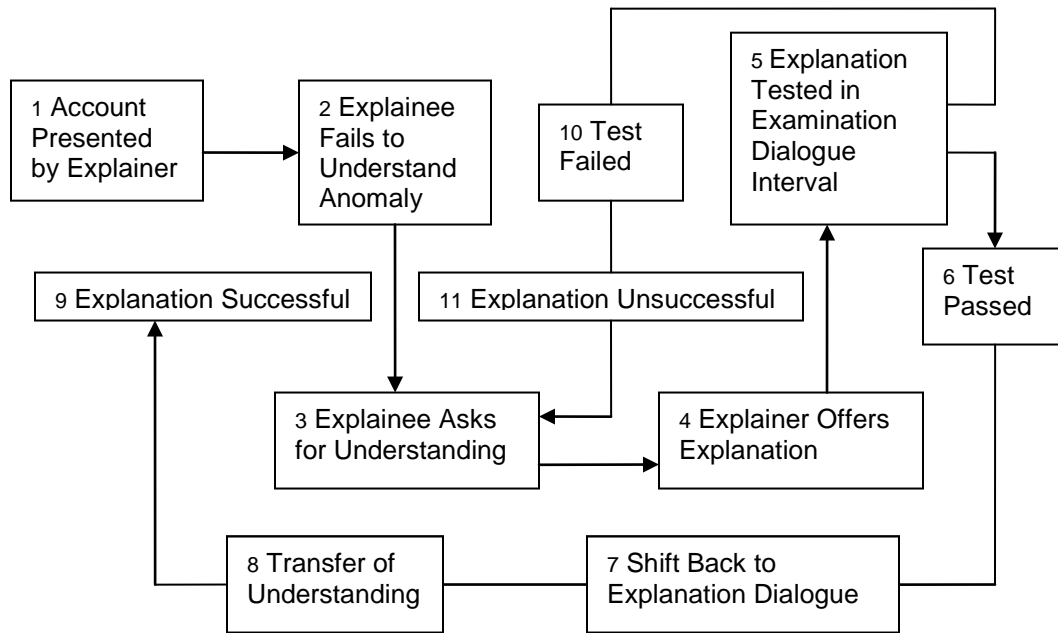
1 Account Presented by Explainer

2 Explainee Fails to Understand Anomaly

10 Test Failed

5 Explanation Tested in Examination Dialogue Interval

9 Explanation Successful

11 Explanation Unsuccessful

6 Test Passed

3 Explainee Asks for Understanding

4 Explainer Offers Explanation

8 Transfer of Understanding

7 Shift Back to Explanation Dialogue